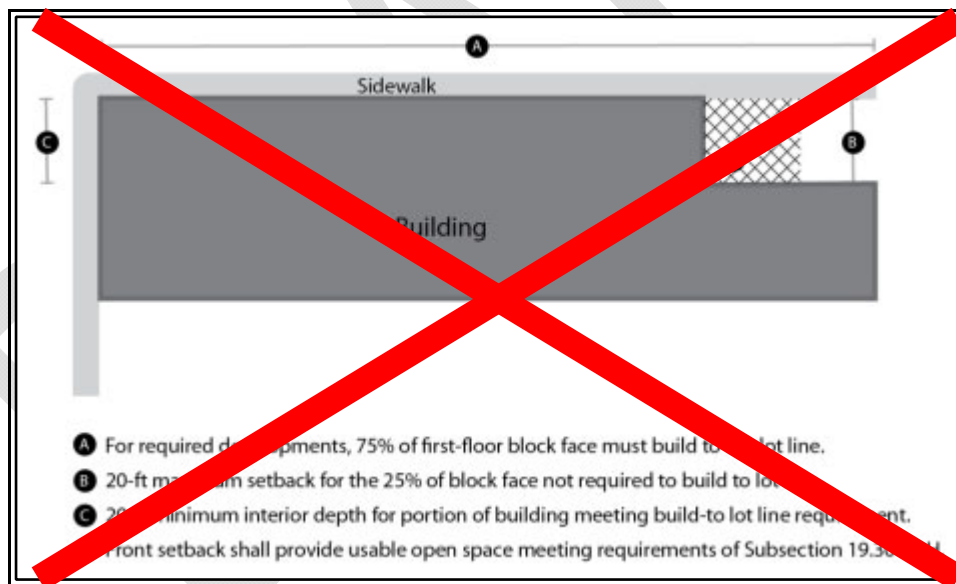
A

Sidewalk

C

B

Building

A For required d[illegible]pments, 75% of first-floor block face must build to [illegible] lot line.

B 20-ft ma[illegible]m setback for the 25% of block face not required to build to lo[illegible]

C 20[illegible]inimum interior depth for portion of building meeting build-to lot line requ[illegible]ent.

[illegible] Front setback shall provide usable open space meeting requirements of Subsection 19.3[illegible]